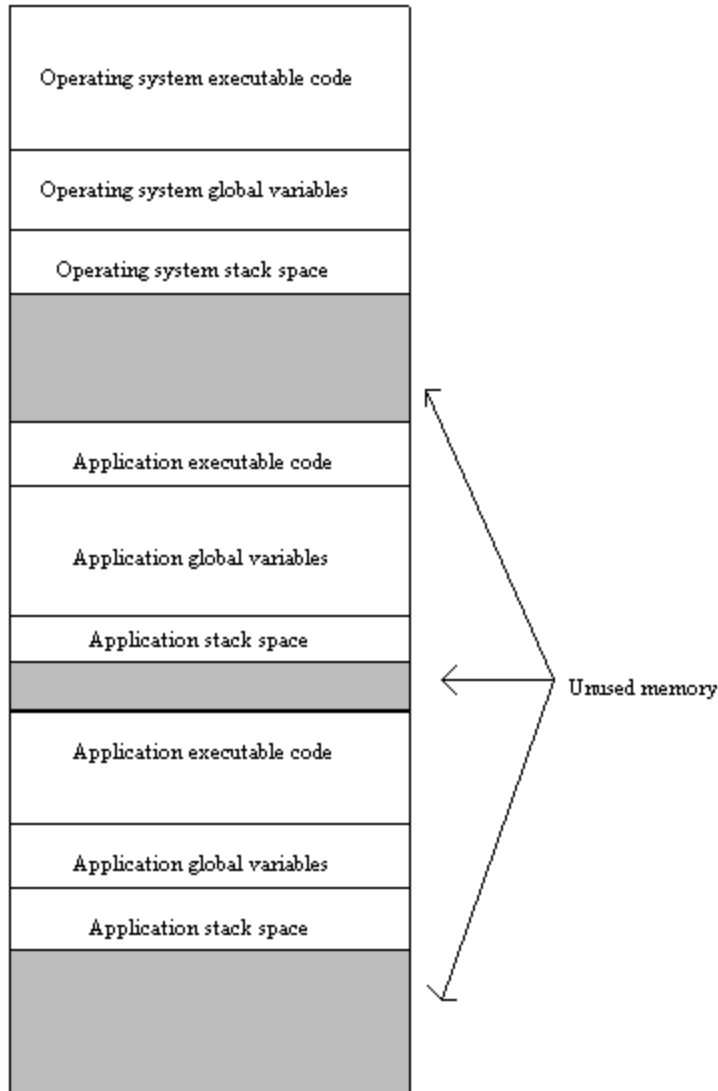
Operating system executable code

Operating system global variables

Operating system stack space

Application executable code

Application global variables

Application stack space

Unused memory

Application executable code

Application global variables

Application stack space